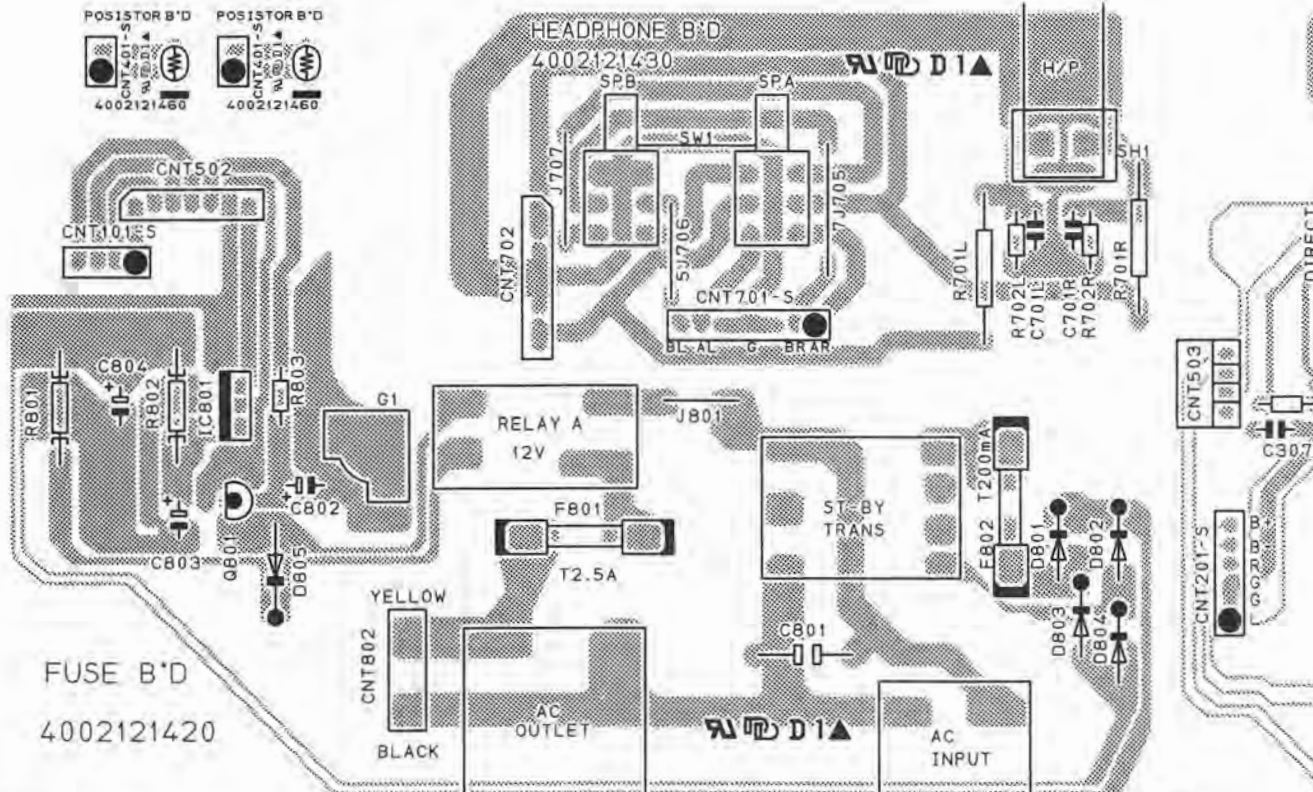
POSISTOR B'D
CNT401-S
TH501
4002121460

POSISTOR B'D
CNT401-S
TH501
4002121460

HEADPHONE B'D
4002121430
D1▲
H/P
SPB
SPA
SW1
J707
J705
5J706
CNT702
CNT701-S
BL AL G BR AR
SH1
R701L
R702L
C701L
C701R
R702R
R701R

CNT502
CNT101-S
C804
R801
R802
IC801
R803
G1
RELAY A
12V
J801
C802
Q801
D805
C803
F801
T2.5A
ST-BY
TRANS
T200mA
F802
D801
D802
D803
D804
C801

YELLOW
CNT802
BLACK
AC
OUTLET
D1▲
AC
INPUT

FUSE B'D
4002121420

DIRECT
CNT503
C307
CNT201-S
B+
B-
R
G
G
L